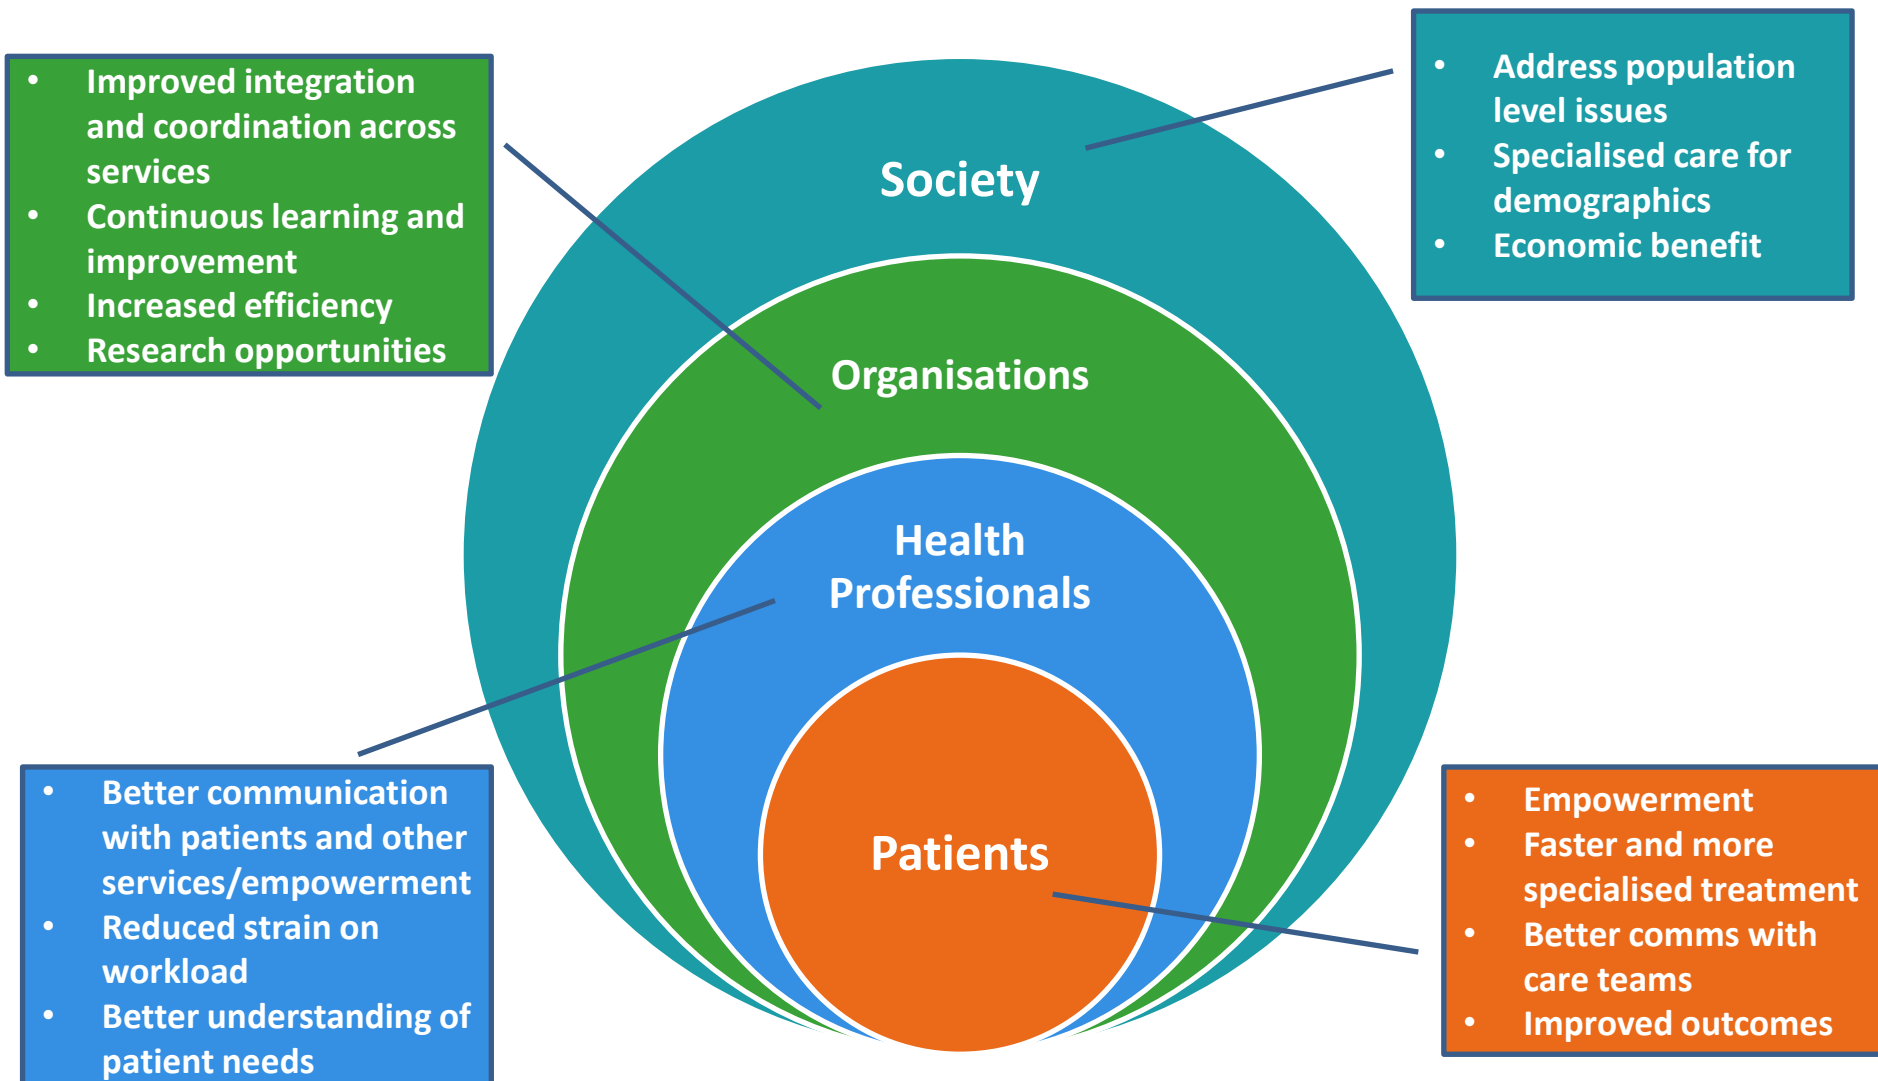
- Improved integration and coordination across services
- Continuous learning and improvement
- Increased efficiency
- Research opportunities

- Address population level issues
- Specialised care for demographics
- Economic benefit

Society

Organisations

Health Professionals

Patients

- Better communication with patients and other services/empowerment
- Reduced strain on workload
- Better understanding of patient needs

- Empowerment
- Faster and more specialised treatment
- Better comms with care teams
- Improved outcomes